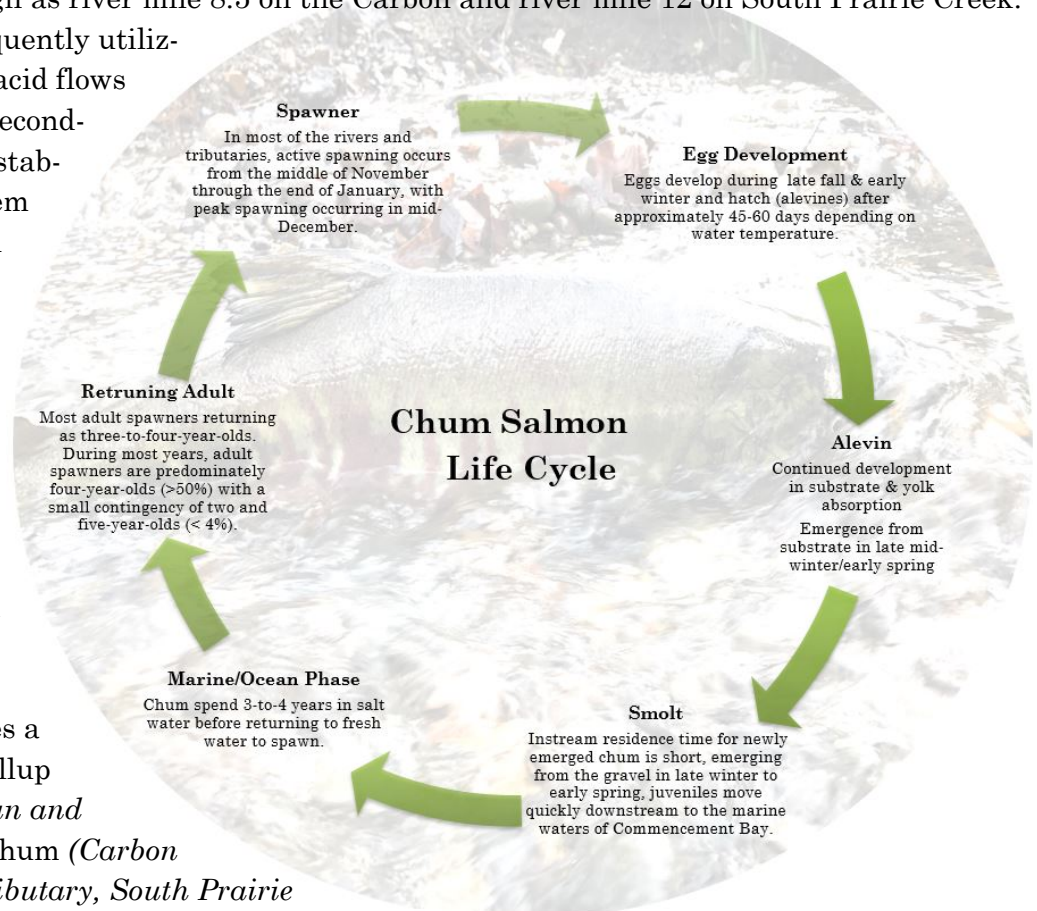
gh as river mile 8.3 on the Carbon and river mile 12 on South Prairie Creek.

quently utiliz-
acid flows
econd-
stab-
em

Spawner
In most of the rivers and tributaries, active spawning occurs from the middle of November through the end of January, with peak spawning occurring in mid-December.

Egg Development
Eggs develop during late fall & early winter and hatch (alevines) after approximately 45-60 days depending on water temperature.

Alevin
Continued development in substrate & yolk absorption
Emergence from substrate in late mid-winter/early spring

Smolt
Instream residence time for newly emerged chum is short, emerging from the gravel in late winter to early spring, juveniles move quickly downstream to the marine waters of Commencement Bay.

Marine/Ocean Phase
Chum spend 3-to-4 years in salt water before returning to fresh water to spawn.

Retruning Adult
Most adult spawners returning as three-to-four-year-olds. During most years, adult spawners are predominately four-year-olds (>50%) with a small contingency of two and five-year-olds (< 4%).

Chum Salmon Life Cycle

es a
llup
n and
hum (Carbon
ibutary, South Prairie